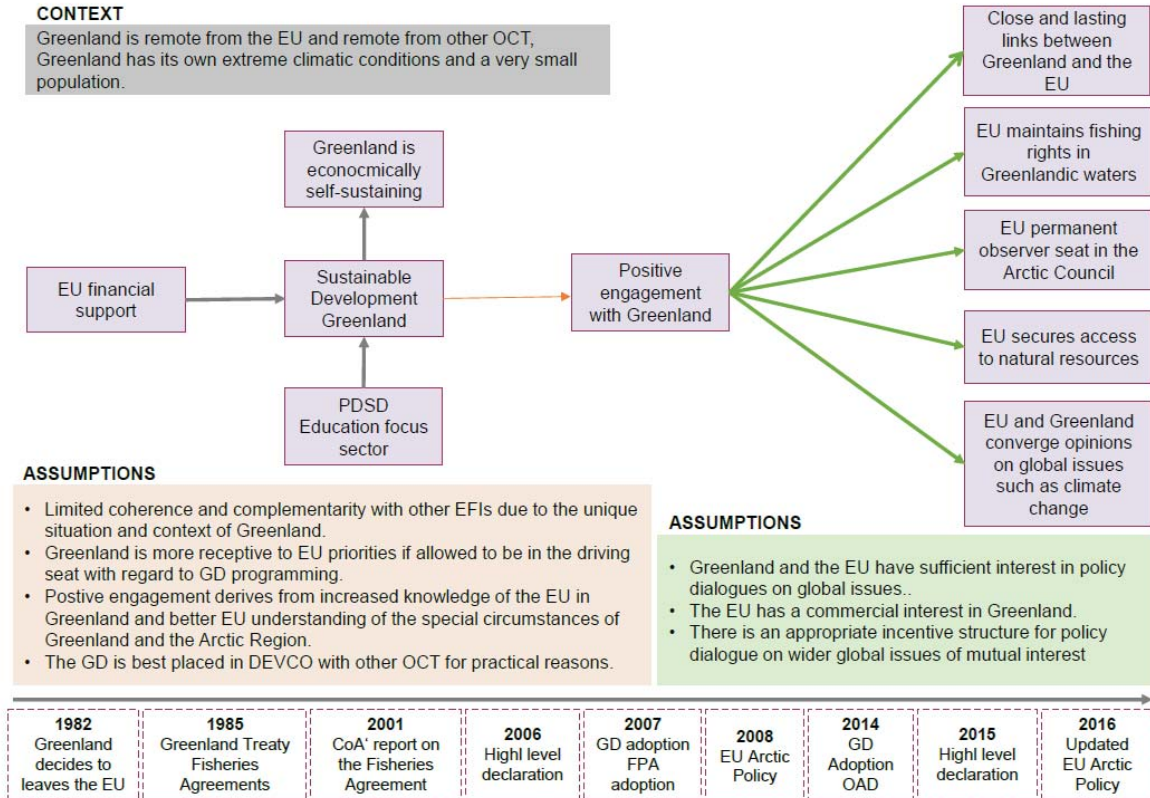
CONTEXT

Greenland is remote from the EU and remote from other OCT, Greenland has its own extreme climatic conditions and a very small population.

Greenland is econocmically self-sustaining

EU financial support

Sustainable Development Greenland

Positive engagement with Greenland

PDSD Education focus sector

Close and lasting links between Greenland and the EU

EU maintains fishing rights in Greenlandic waters

EU permanent observer seat in the Arctic Council

EU secures access to natural resources

EU and Greenland converge opinions on global issues such as climate change

ASSUMPTIONS

- Limited coherence and complementarity with other EFIs due to the unique situation and context of Greenland.
- Greenland is more receptive to EU priorities if allowed to be in the driving seat with regard to GD programming.
- Postive engagement derives from increased knowledge of the EU in Greenland and better EU understanding of the special circumstances of Greenland and the Arctic Region.
- The GD is best placed in DEVCO with other OCT for practical reasons.

ASSUMPTIONS

- Greenland and the EU have sufficient interest in policy dialogues on global issues..
- The EU has a commercial interest in Greenland.
- There is an appropriate incentive structure for policy dialogue on wider global issues of mutual interest

| 1982 Greenland decides to leaves the EU | 1985 Greenland Treaty Fisheries Agreements | 2001 CoA' report on the Fisheries Agreement | 2006 Highl level declaration | 2007 GD adoption FPA adoption | 2008 EU Arctic Policy | 2014 GD Adoption OAD | 2015 Highl level declaration | 2016 Updated EU Arctic Policy |